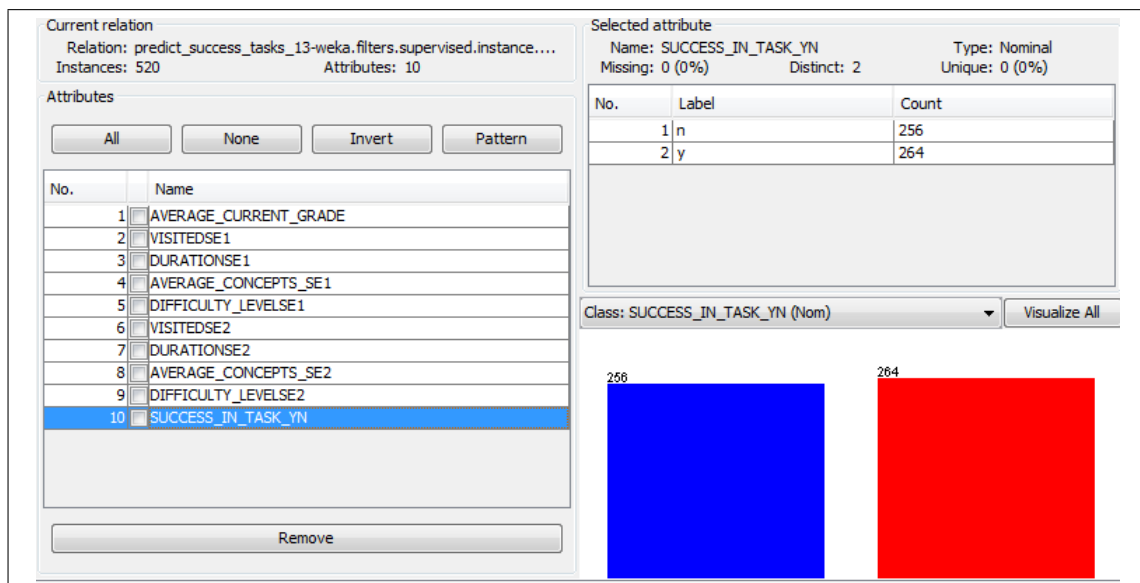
Current relation
Relation: predict_success_tasks_13-weka.filters.supervised.instance....
Instances: 520
Attributes: 10

Attributes

All None Invert Pattern

| No. | | Name |
|---|---|---|
| 1 | | AVERAGE_CURRENT_GRADE |
| 2 | | VISITEDSE1 |
| 3 | | DURATIONSE1 |
| 4 | | AVERAGE_CONCEPTS_SE1 |
| 5 | | DIFFICULTY_LEVELSE1 |
| 6 | | VISITEDSE2 |
| 7 | | DURATIONSE2 |
| 8 | | AVERAGE_CONCEPTS_SE2 |
| 9 | | DIFFICULTY_LEVELSE2 |
| 10 | | SUCCESS_IN_TASK_YN |

Remove

Selected attribute
Name: SUCCESS_IN_TASK_YN
Type: Nominal
Missing: 0 (0%)
Distinct: 2
Unique: 0 (0%)

| No. | Label | Count |
|---|---|---|
| 1 | n | 256 |
| 2 | y | 264 |

Class: SUCCESS_IN_TASK_YN (Nom)
Visualize All

256
264